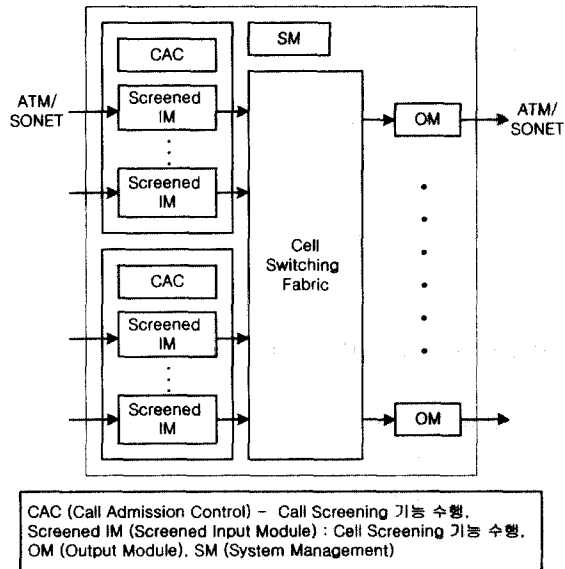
CAC

SM

ATM/ SONET

Screened IM

Screened IM

Cell Switching Fabric

OM

ATM/ SONET

CAC

Screened IM

Screened IM

OM

CAC (Call Admission Control) - Call Screening 기능 수행, Screened IM (Screened Input Module) : Cell Screening 기능 수행, OM (Output Module), SM (System Management)